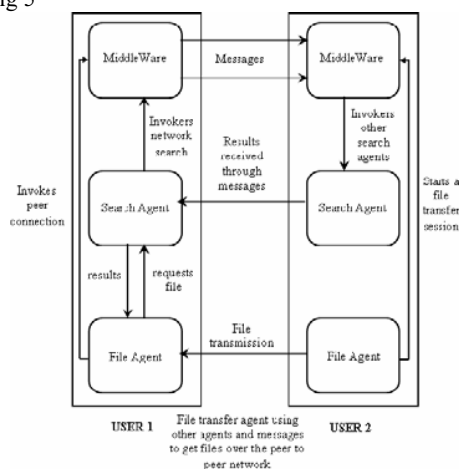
Fig 5

MiddleWare

Messages

MiddleWare

Invokers network search

Invokers other search agents

Results received through messages

Invokes peer connection

Search Agent

Search Agent

Starts a file transfer session

results

requests file

File transmission

File Agent

File Agent

USER 1

File transfer agent using other agents and messages to get files over the peer to peer network

USER 2